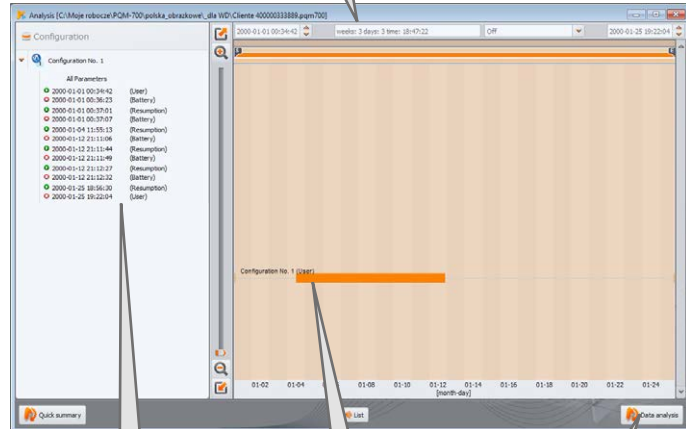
Analysis [C:\Moje robocze\PQM-700\polska_obrazkowe\_dla WD\Cliente 400000333889.pqm700]

2000-01-01 00:34:42
weeks: 3 days: 3 time: 18:47:22
Off
2000-01-25 19:22:04

Configuration

Configuration No. 1

All Parameters

2000-01-01 00:34:42 (User)
2000-01-01 00:36:23 (Battery)
2000-01-01 00:37:01 (Resumption)
2000-01-01 00:37:07 (Battery)
2000-01-04 11:55:13 (Resumption)
2000-01-12 21:11:06 (Battery)
2000-01-12 21:11:44 (Resumption)
2000-01-12 21:11:49 (Battery)
2000-01-12 21:12:27 (Resumption)
2000-01-12 21:12:32 (Battery)
2000-01-25 18:56:30 (Resumption)
2000-01-25 19:22:04 (User)

S
E

Configuration No. 1 (User)

01-02 01-04 01-08 01-10 01-12 01-14 01-16 01-18 01-20 01-22 01-24
[month-day]

Quick summary
List
Data analysis